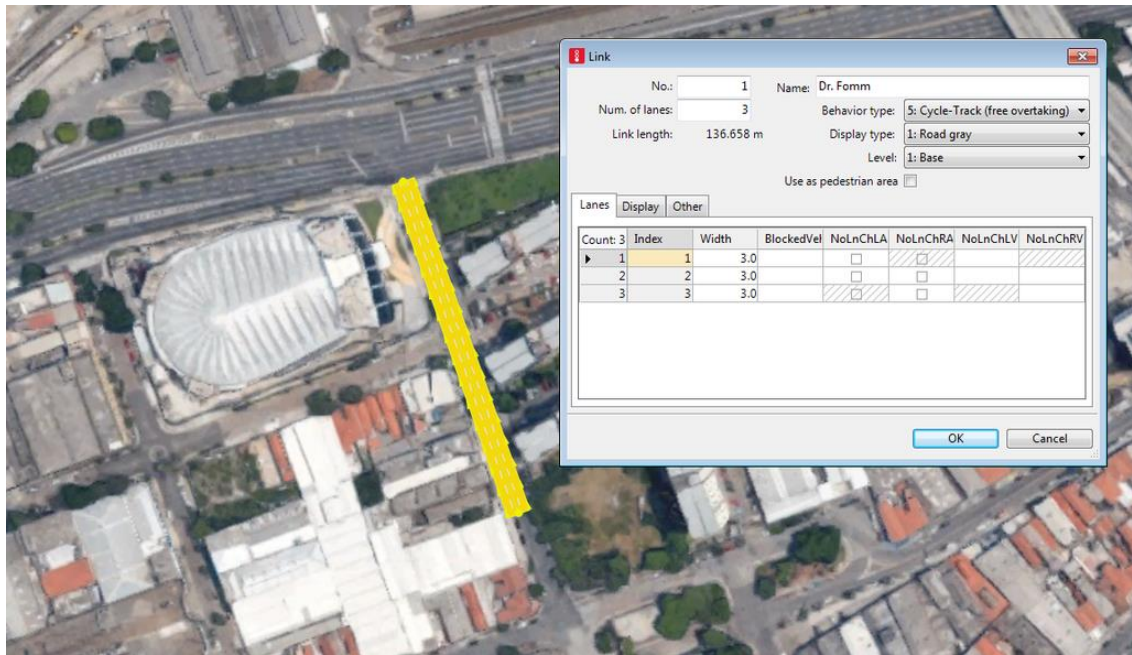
Link

No.: 1
Name: Dr. Fomm
Num. of lanes: 3
Behavior type: 5: Cycle-Track (free overtaking)
Link length: 136.658 m
Display type: 1: Road gray
Level: 1: Base
Use as pedestrian area

Lanes | Display | Other

| Count: 3 | Index | Width | BlockedVel | NoLnChLA | NoLnChRA | NoLnChLV | NoLnChRV |
|---|---|---|---|---|---|---|---|
| 1 | 1 | 3.0 | | | | | |
| 2 | 2 | 3.0 | | | | | |
| 3 | 3 | 3.0 | | | | | |

OK
Cancel